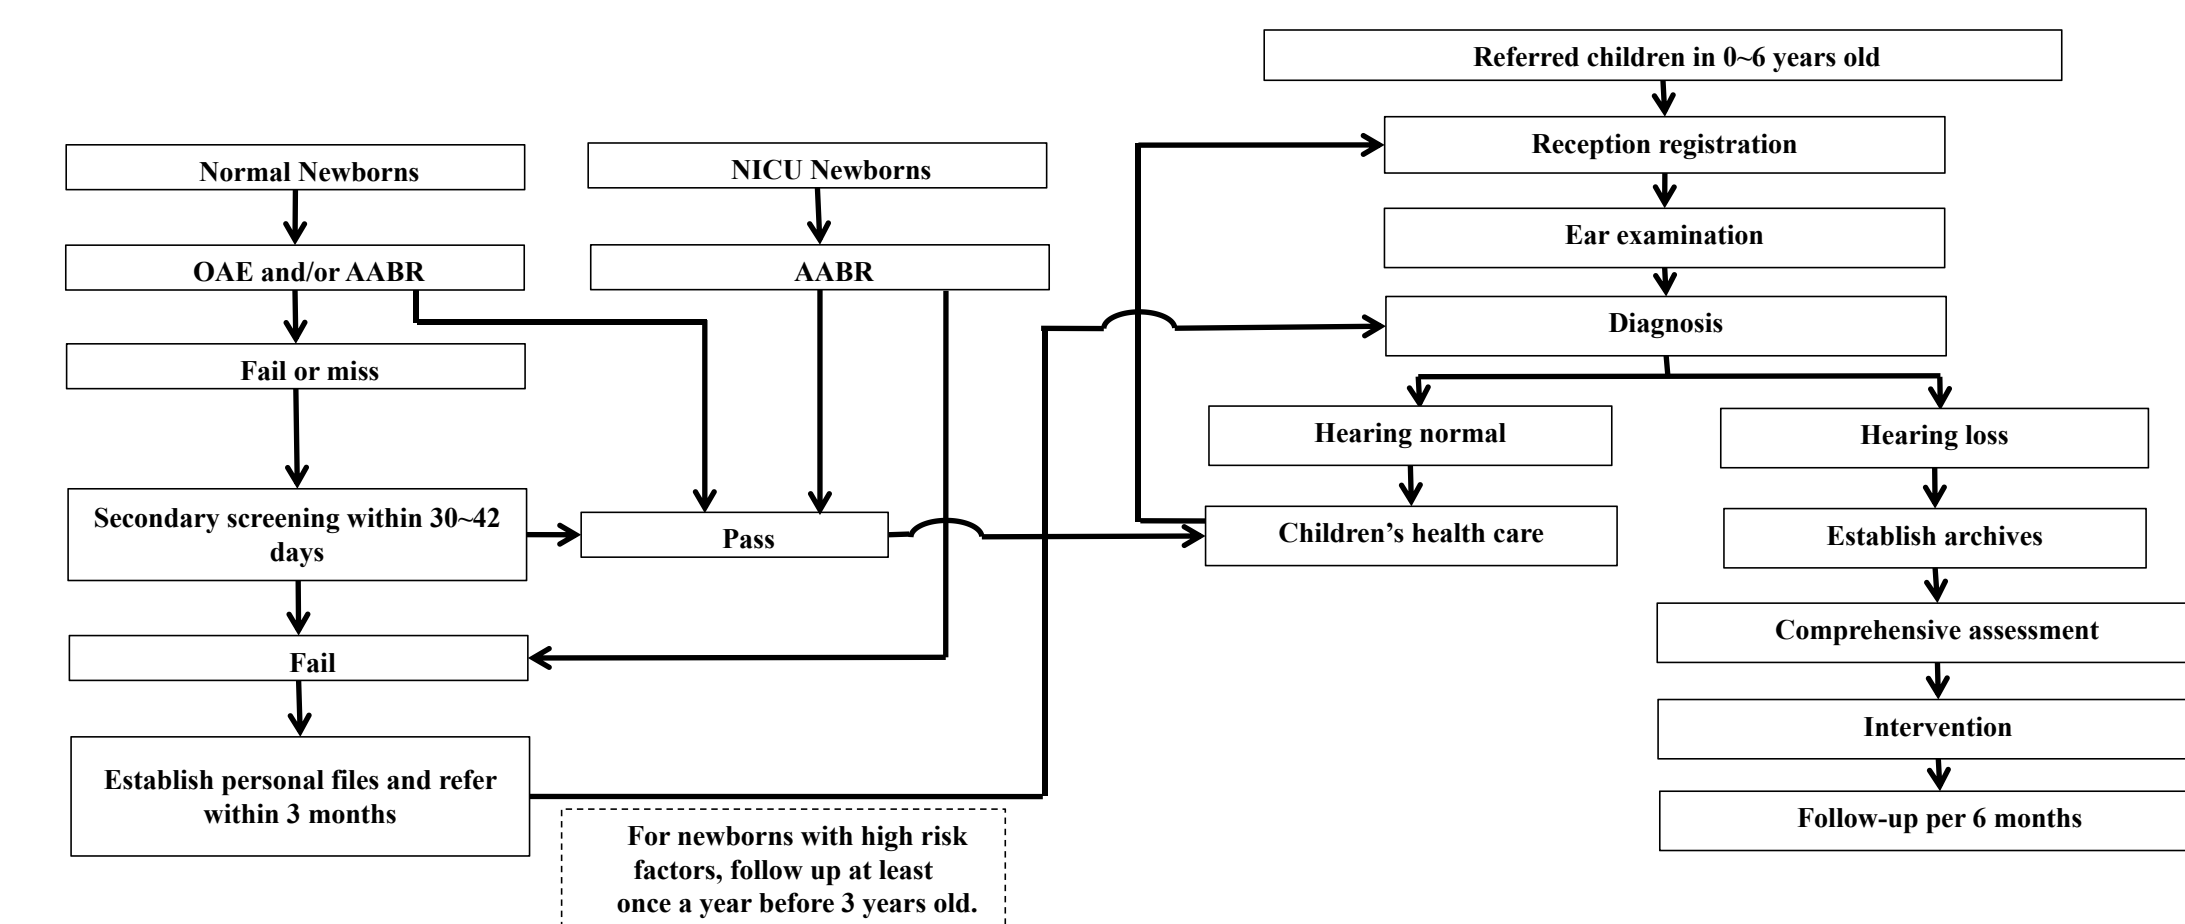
Referred children in 0~6 years old

Reception registration

Ear examination

Diagnosis

Hearing normal

Hearing loss

Children's health care

Establish archives

Comprehensive assessment

Intervention

Follow-up per 6 months

Normal Newborns

OAE and/or AABR

Fail or miss

Secondary screening within 30~42 days

Fail

Establish personal files and refer within 3 months

NICU Newborns

AABR

Pass

For newborns with high risk factors, follow up at least once a year before 3 years old.